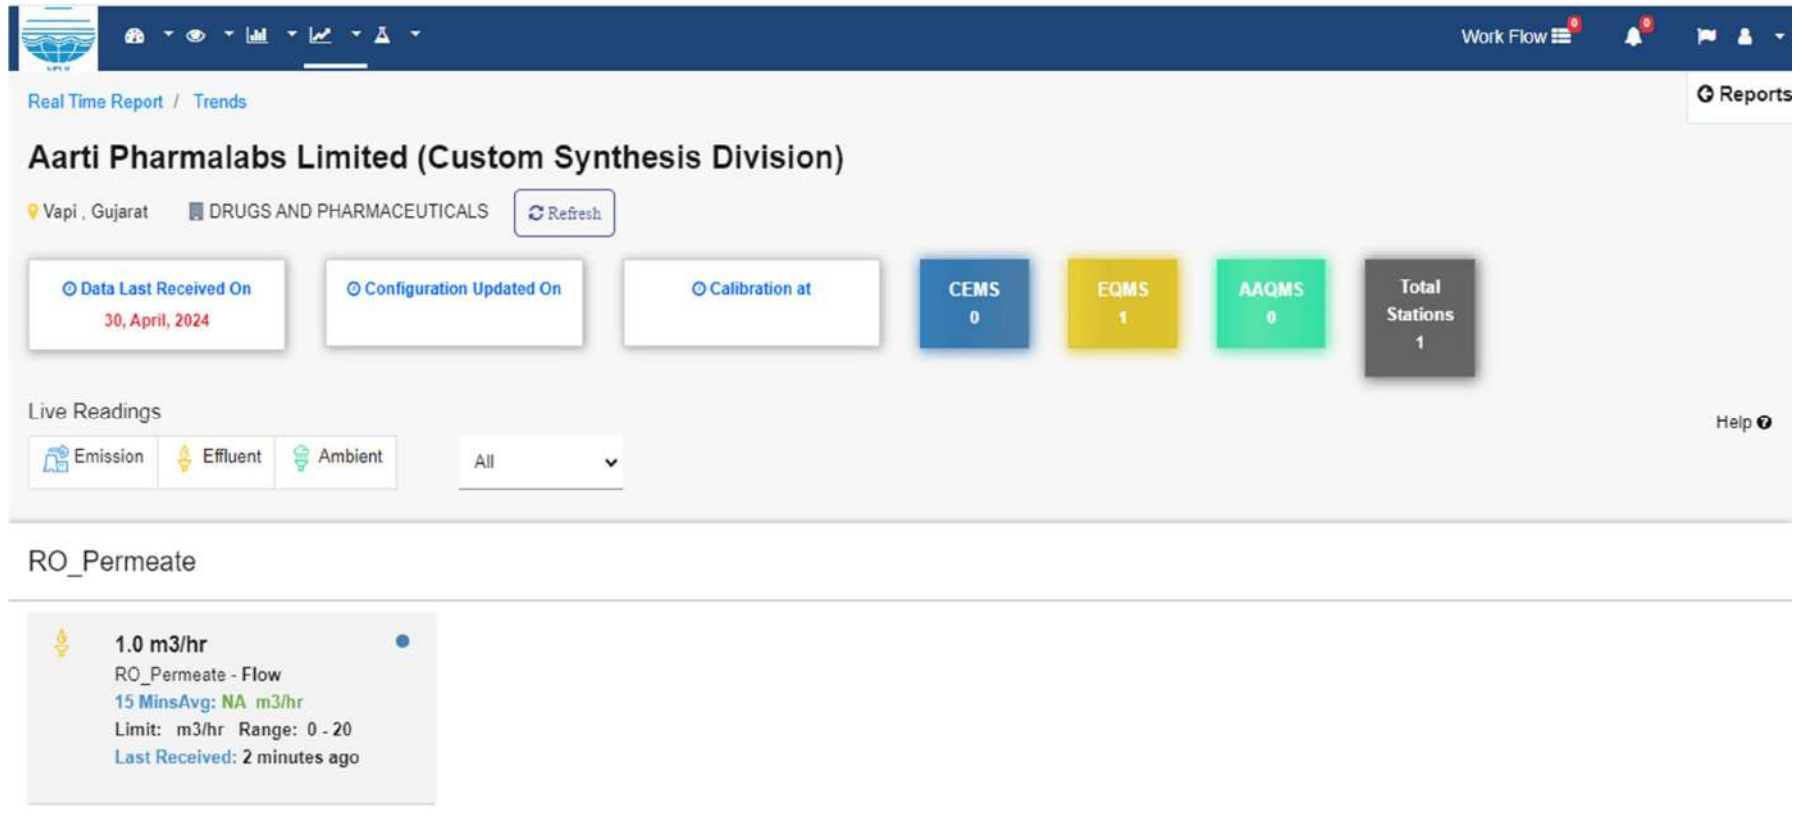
Work Flow 0 0

Reports

Real Time Report / Trends

Aarti Pharmalabs Limited (Custom Synthesis Division)

Vapi , Gujarat DRUGS AND PHARMACEUTICALS Refresh

Data Last Received On
30, April, 2024

Configuration Updated On

Calibration at

CEMS
0

EQMS
1

AAQMS
0

Total Stations
1

Live Readings

Help

Emission Effluent Ambient

All

RO_Permeate

1.0 m3/hr
RO_Permeate - Flow
15 MinsAvg: NA m3/hr
Limit: m3/hr Range: 0 - 20
Last Received: 2 minutes ago